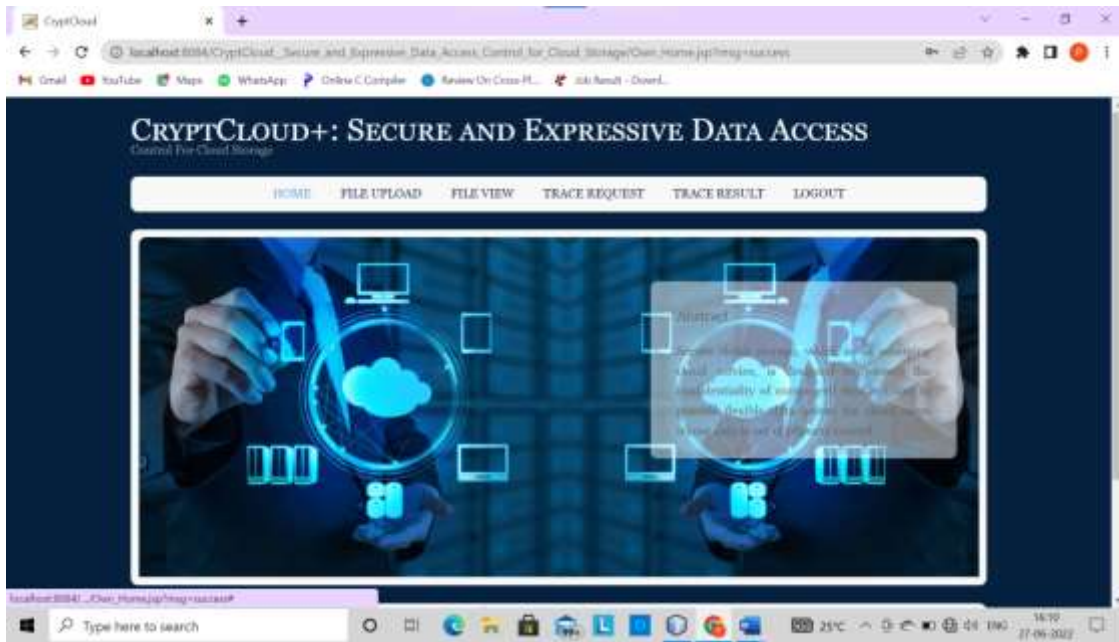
CryptCloud
localhost:8084/CryptCloud__Secure_and_Expressive_Data_Access_Control_for_Cloud_Storage/Own_Home.jsp?msg=success
Gmail YouTube Maps WhatsApp Online C Compiler Review On Cross-Pl... Job Result - Downl...

CRYPTCLOUD+: SECURE AND EXPRESSIVE DATA ACCESS
Control For Cloud Storage

HOME FILE UPLOAD FILE VIEW TRACE REQUEST TRACE RESULT LOGOUT

Abstract
Secure cloud storage, which is an emerging cloud service, is designed to protect the confidentiality of outsourced data but also to provide flexible data access for cloud users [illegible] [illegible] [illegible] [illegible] control.

localhost:8084/.../Own_Home.jsp?msg=success#
Type here to search
25°C ENG 16:10 27-06-2022